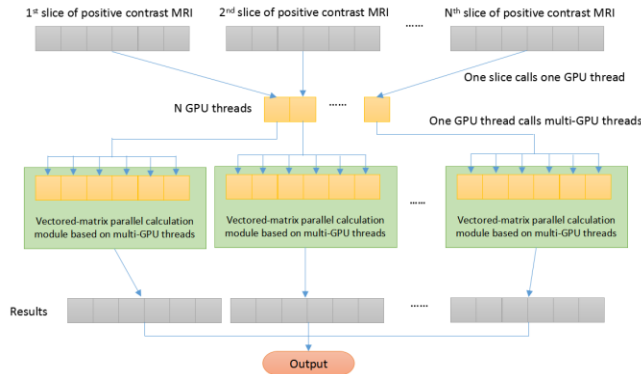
1$^{st}$ slice of positive contrast MRI

2$^{nd}$ slice of positive contrast MRI

......

N$^{th}$ slice of positive contrast MRI

One slice calls one GPU thread

N GPU threads

......

One GPU thread calls multi-GPU threads

Vectored-matrix parallel calculation module based on multi-GPU threads

Vectored-matrix parallel calculation module based on multi-GPU threads

......

Vectored-matrix parallel calculation module based on multi-GPU threads

Results

......

Output